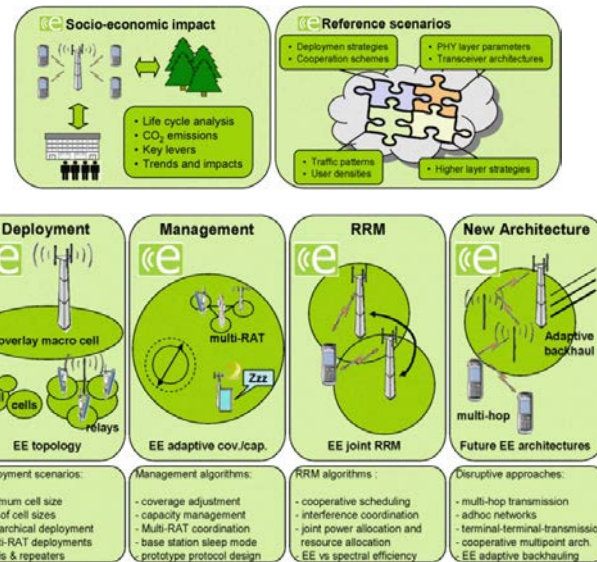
Socio-economic impact

- Life cycle analysis
- $CO_2$ emissions
- Key levers
- Trends and impacts

Reference scenarios

- Deploymen strategies
- Cooperation schemes

- PHY layer parameters
- Transceiver architectures

- Traffic patterns
- User densities

- Higher layer strategies

Deployment

overlay macro cell

cells

relays

EE topology

ployment scenarios:

mum cell size
of cell sizes
archical deployment
ti-RAT deployments
s & repeaters

Management

multi-RAT

Zzz

EE adaptive cov./cap.

Management algorithms:

- coverage adjustment
- capacity management
- Multi-RAT coordination
- base station sleep mode
- prototype protocol design

RRM

EE joint RRM

RRM algorithms :

- cooperative scheduling
- interference coordination
- joint power allocation and resource allocation
- EE vs spectral efficiency

New Architecture

Adaptive backhaul

multi-hop

Future EE architectures

Disruptive approaches:

- multi-hop transmission
- adhoc networks
- terminal-terminal-transmissio
- cooperative multipoint arch.
- EE adaptive backhauling